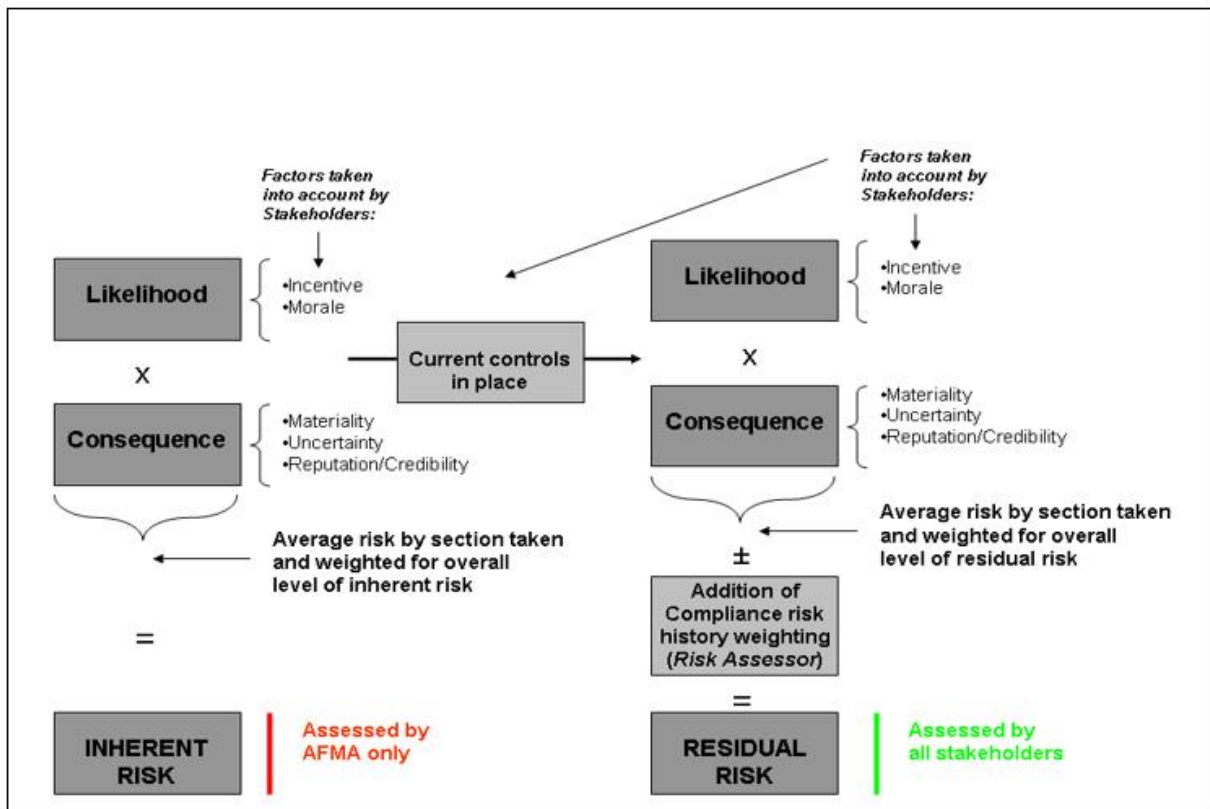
Factors taken into account by Stakeholders:

Likelihood

•Incentive
•Morale

X

Consequence

•Materiality
•Uncertainty
•Reputation/Credibility

Average risk by section taken and weighted for overall level of inherent risk

=

INHERENT RISK

Assessed by AFMA only

Current controls in place

Factors taken into account by Stakeholders:

Likelihood

•Incentive
•Morale

X

Consequence

•Materiality
•Uncertainty
•Reputation/Credibility

Average risk by section taken and weighted for overall level of residual risk

±

Addition of Compliance risk history weighting (*Risk Assessor*)

=

RESIDUAL RISK

Assessed by all stakeholders